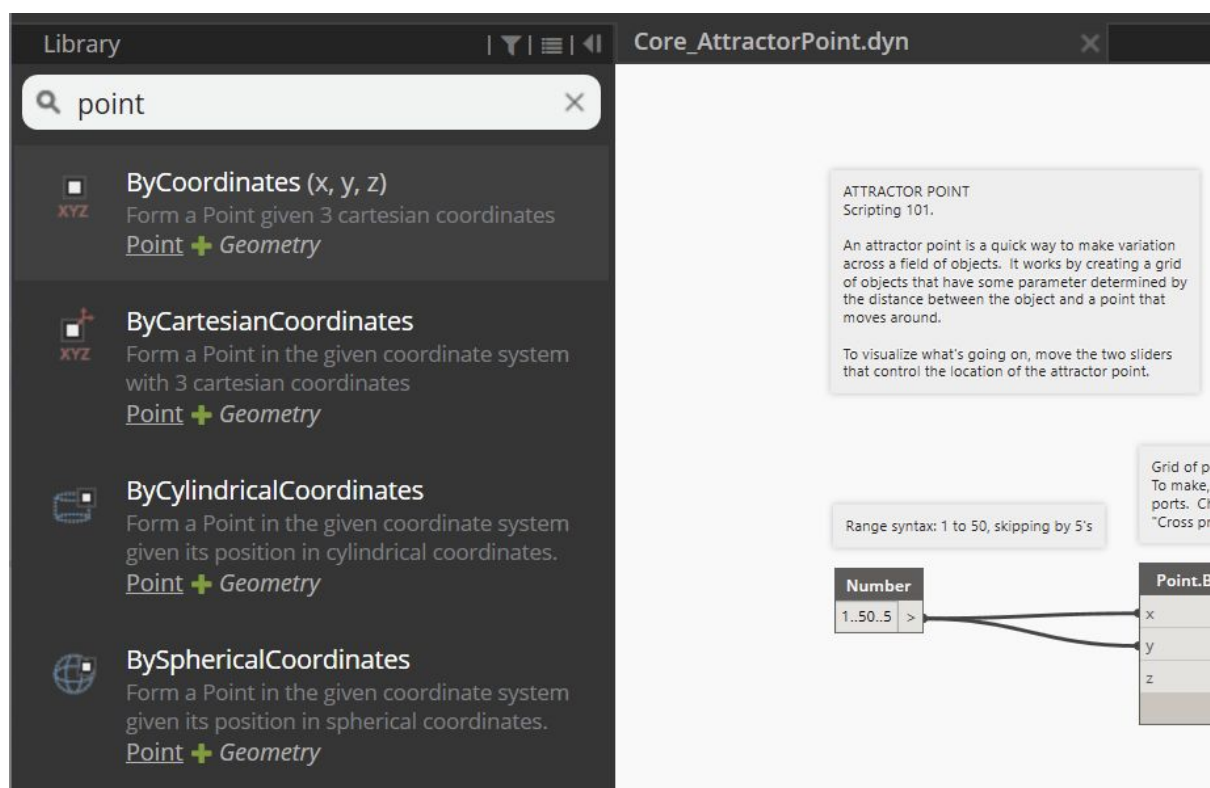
Library

point

XYZ
ByCoordinates (x, y, z)
Form a Point given 3 cartesian coordinates
Point + Geometry

XYZ
ByCartesianCoordinates
Form a Point in the given coordinate system with 3 cartesian coordinates
Point + Geometry

ByCylindricalCoordinates
Form a Point in the given coordinate system given its position in cylindrical coordinates.
Point + Geometry

BySphericalCoordinates
Form a Point in the given coordinate system given its position in spherical coordinates.
Point + Geometry

Core_AttractorPoint.dyn

ATTRACTOR POINT
Scripting 101.

An attractor point is a quick way to make variation across a field of objects. It works by creating a grid of objects that have some parameter determined by the distance between the object and a point that moves around.

To visualize what's going on, move the two sliders that control the location of the attractor point.

Grid of p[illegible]
To make, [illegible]
ports. C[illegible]
"Cross pr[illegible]

Range syntax: 1 to 50, skipping by 5's

Number
1..50..5 >

Point.B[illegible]
x
y
z